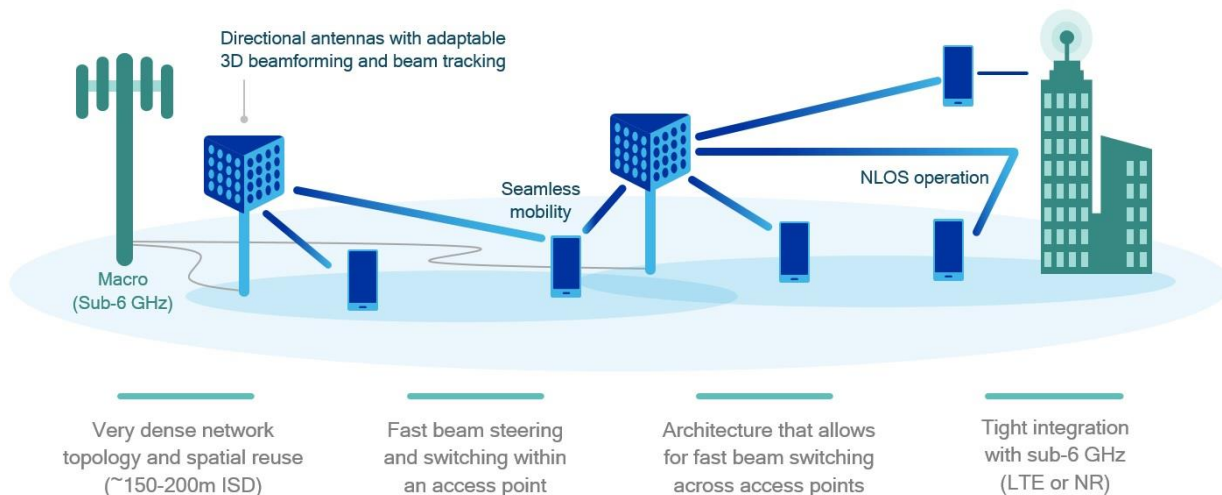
Directional antennas with adaptable 3D beamforming and beam tracking

Seamless mobility

NLOS operation

Macro (Sub-6 GHz)

Very dense network topology and spatial reuse (~150-200m ISD)

Fast beam steering and switching within an access point

Architecture that allows for fast beam switching across access points

Tight integration with sub-6 GHz (LTE or NR)